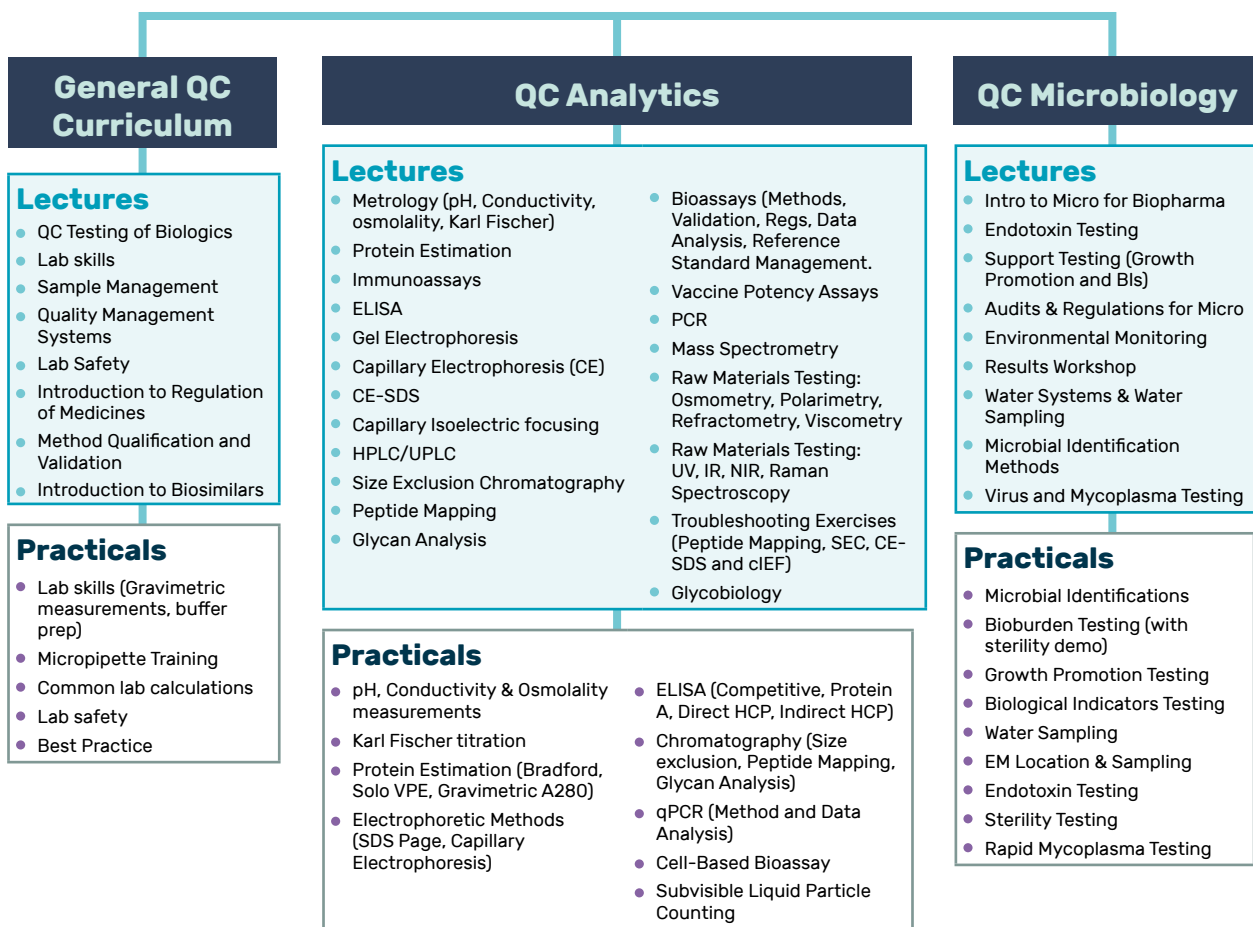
General QC Curriculum

Lectures
- QC Testing of Biologics
- Lab skills
- Sample Management
- Quality Management Systems
- Lab Safety
- Introduction to Regulation of Medicines
- Method Qualification and Validation
- Introduction to Biosimilars

Practicals
- Lab skills (Gravimetric measurements, buffer prep)
- Micropipette Training
- Common lab calculations
- Lab safety
- Best Practice

QC Analytics

Lectures
- Metrology (pH, Conductivity, osmolality, Karl Fischer)
- Protein Estimation
- Immunoassays
- ELISA
- Gel Electrophoresis
- Capillary Electrophoresis (CE)
- CE-SDS
- Capillary Isoelectric focusing
- HPLC/UPLC
- Size Exclusion Chromatography
- Peptide Mapping
- Glycan Analysis
- Bioassays (Methods, Validation, Regs, Data Analysis, Reference Standard Management.
- Vaccine Potency Assays
- PCR
- Mass Spectrometry
- Raw Materials Testing: Osmometry, Polarimetry, Refractometry, Viscometry
- Raw Materials Testing: UV, IR, NIR, Raman Spectroscopy
- Troubleshooting Exercises (Peptide Mapping, SEC, CE-SDS and cIEF)
- Glycobiology

Practicals
- pH, Conductivity & Osmolality measurements
- Karl Fischer titration
- Protein Estimation (Bradford, Solo VPE, Gravimetric A280)
- Electrophoretic Methods (SDS Page, Capillary Electrophoresis)
- ELISA (Competitive, Protein A, Direct HCP, Indirect HCP)
- Chromatography (Size exclusion, Peptide Mapping, Glycan Analysis)
- qPCR (Method and Data Analysis)
- Cell-Based Bioassay
- Subvisible Liquid Particle Counting

QC Microbiology

Lectures
- Intro to Micro for Biopharma
- Endotoxin Testing
- Support Testing (Growth Promotion and BIs)
- Audits & Regulations for Micro
- Environmental Monitoring
- Results Workshop
- Water Systems & Water Sampling
- Microbial Identification Methods
- Virus and Mycoplasma Testing

Practicals
- Microbial Identifications
- Bioburden Testing (with sterility demo)
- Growth Promotion Testing
- Biological Indicators Testing
- Water Sampling
- EM Location & Sampling
- Endotoxin Testing
- Sterility Testing
- Rapid Mycoplasma Testing